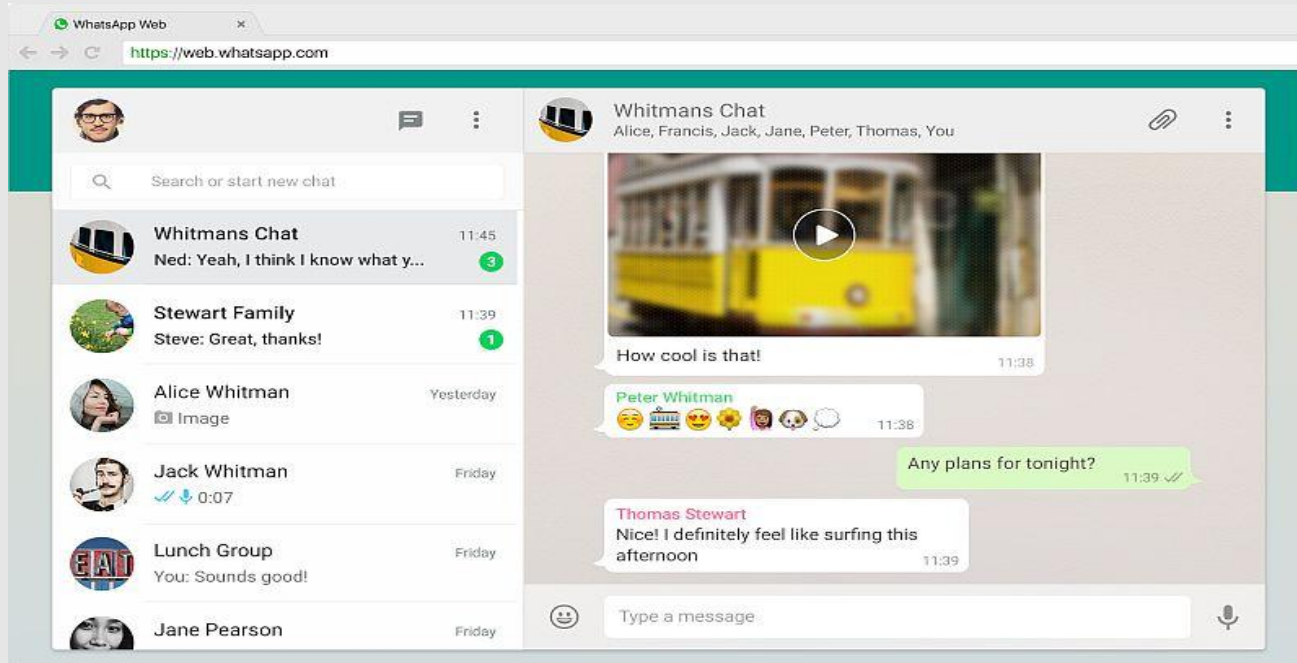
WhatsApp Web ×

https://web.whatsapp.com

Search or start new chat

Whitmans Chat 11:45
Ned: Yeah, I think I know what y... 3

Stewart Family 11:39
Steve: Great, thanks! 1

Alice Whitman Yesterday
Image

Jack Whitman Friday
0:07

Lunch Group Friday
You: Sounds good!

Jane Pearson Friday

Whitmans Chat
Alice, Francis, Jack, Jane, Peter, Thomas, You

How cool is that! 11:38

Peter Whitman
😌🚋😍🌻👩🐶💭 11:38

Any plans for tonight? 11:39

Thomas Stewart
Nice! I definitely feel like surfing this afternoon 11:39

Type a message